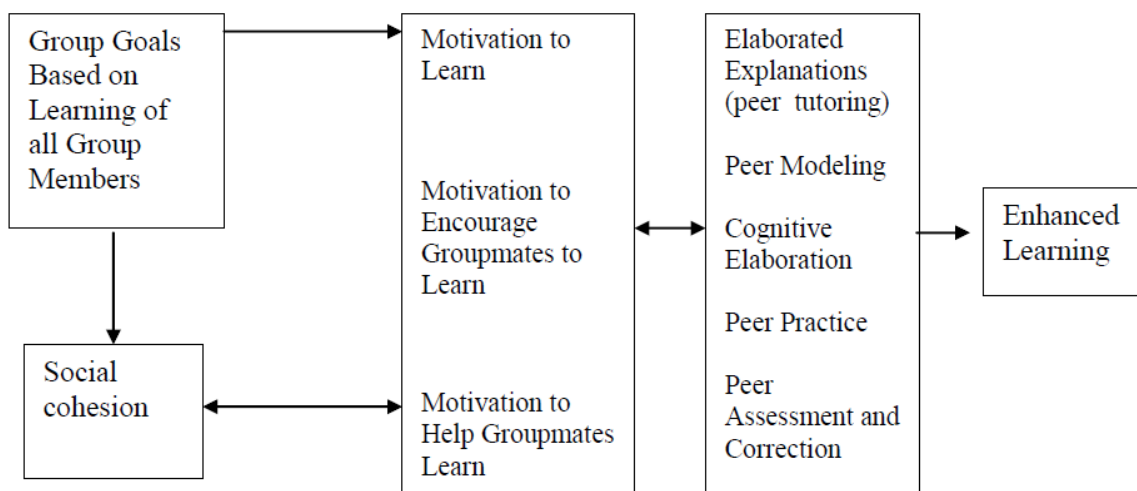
Group Goals Based on Learning of all Group Members

Social cohesion

Motivation to Learn

Motivation to Encourage Groupmates to Learn

Motivation to Help Groupmates Learn

Elaborated Explanations (peer tutoring)

Peer Modeling

Cognitive Elaboration

Peer Practice

Peer Assessment and Correction

Enhanced Learning